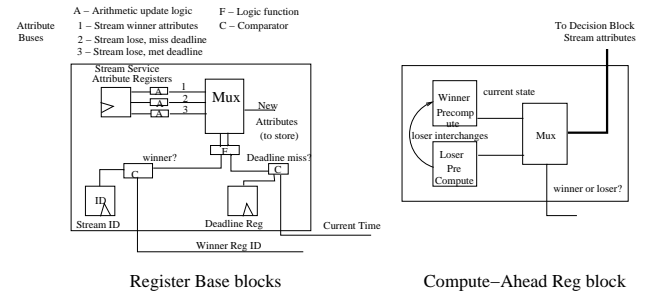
Attribute Buses

A – Arithmetic update logic
1 – Stream winner attributes
2 – Stream lose, miss deadline
3 – Stream lose, met deadline

F – Logic function
C – Comparator

Stream Service Attribute Registers

A
A
A

1
2
3

Mux

New Attributes (to store)

F

winner?

Deadline miss?

C

C

ID

Stream ID

Deadline Reg

Current Time

Winner Reg ID

Register Base blocks

To Decision Block Stream attributes

Winner Precompute

current state

loser interchanges

Mux

Loser Pre Compute

winner or loser?

Compute−Ahead Reg block